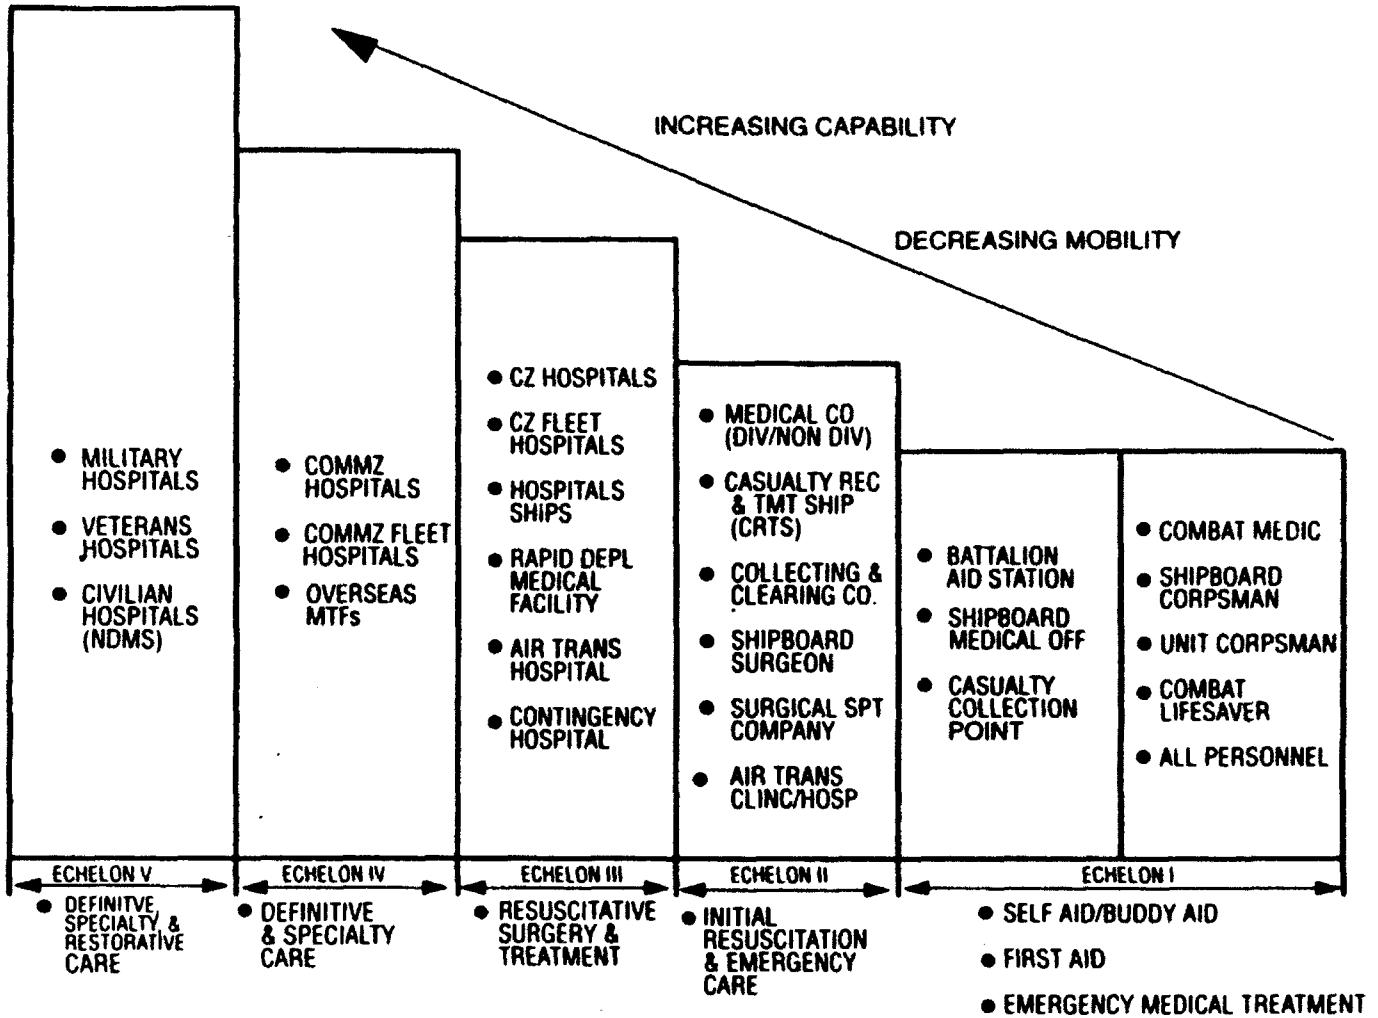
INCREASING CAPABILITY

DECREASING MOBILITY

● MILITARY HOSPITALS

● VETERANS HOSPITALS

● CIVILIAN HOSPITALS (NDMS)

● COMMZ HOSPITALS

● COMMZ FLEET HOSPITALS

● OVERSEAS MTFs

● CZ HOSPITALS

● CZ FLEET HOSPITALS

● HOSPITALS SHIPS

● RAPID DEPL MEDICAL FACILITY

● AIR TRANS HOSPITAL

● CONTINGENCY HOSPITAL

● MEDICAL CO (DIV/NON DIV)

● CASUALTY REC & TMT SHIP (CRTS)

● COLLECTING & CLEARING CO.

● SHIPBOARD SURGEON

● SURGICAL SPT COMPANY

● AIR TRANS CLINC/HOSP

● BATTALION AID STATION

● SHIPBOARD MEDICAL OFF

● CASUALTY COLLECTION POINT

● COMBAT MEDIC

● SHIPBOARD CORPSMAN

● UNIT CORPSMAN

● COMBAT LIFESAVER

● ALL PERSONNEL

ECHELON V

ECHELON IV

ECHELON III

ECHELON II

ECHELON I

● DEFINITVE SPECIALTY & RESTORATIVE CARE

● DEFINITIVE & SPECIALTY CARE

● RESUSCITATIVE SURGERY & TREATMENT

● INITIAL RESUSCITATION & EMERGENCY CARE

● SELF AID/BUDDY AID

● FIRST AID

● EMERGENCY MEDICAL TREATMENT